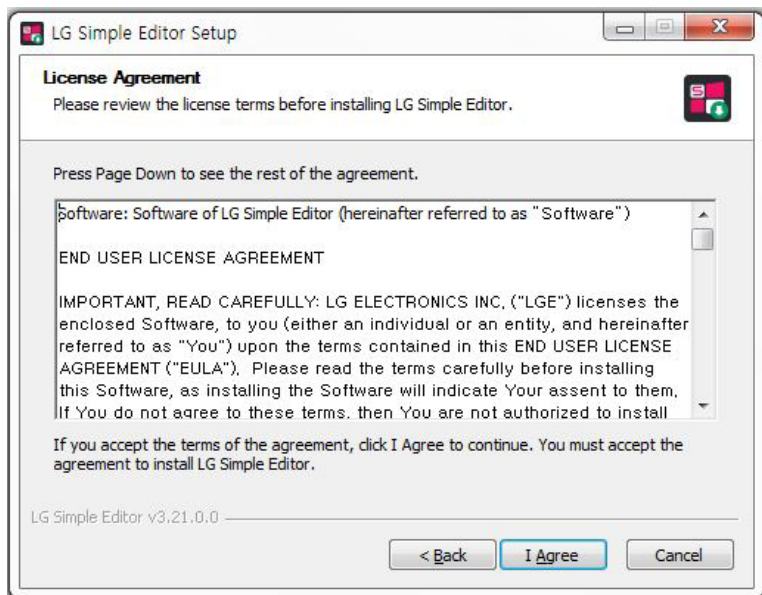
LG Simple Editor Setup

License Agreement
Please review the license terms before installing LG Simple Editor.

Press Page Down to see the rest of the agreement.

Software: Software of LG Simple Editor (hereinafter referred to as "Software")

END USER LICENSE AGREEMENT

IMPORTANT, READ CAREFULLY: LG ELECTRONICS INC, ("LGE") licenses the enclosed Software, to you (either an individual or an entity, and hereinafter referred to as "You") upon the terms contained in this END USER LICENSE AGREEMENT ("EULA"). Please read the terms carefully before installing this Software, as installing the Software will indicate Your assent to them. If You do not agree to these terms, then You are not authorized to install

If you accept the terms of the agreement, click I Agree to continue. You must accept the agreement to install LG Simple Editor.

LG Simple Editor v3.21.0.0

< Back
I Agree
Cancel